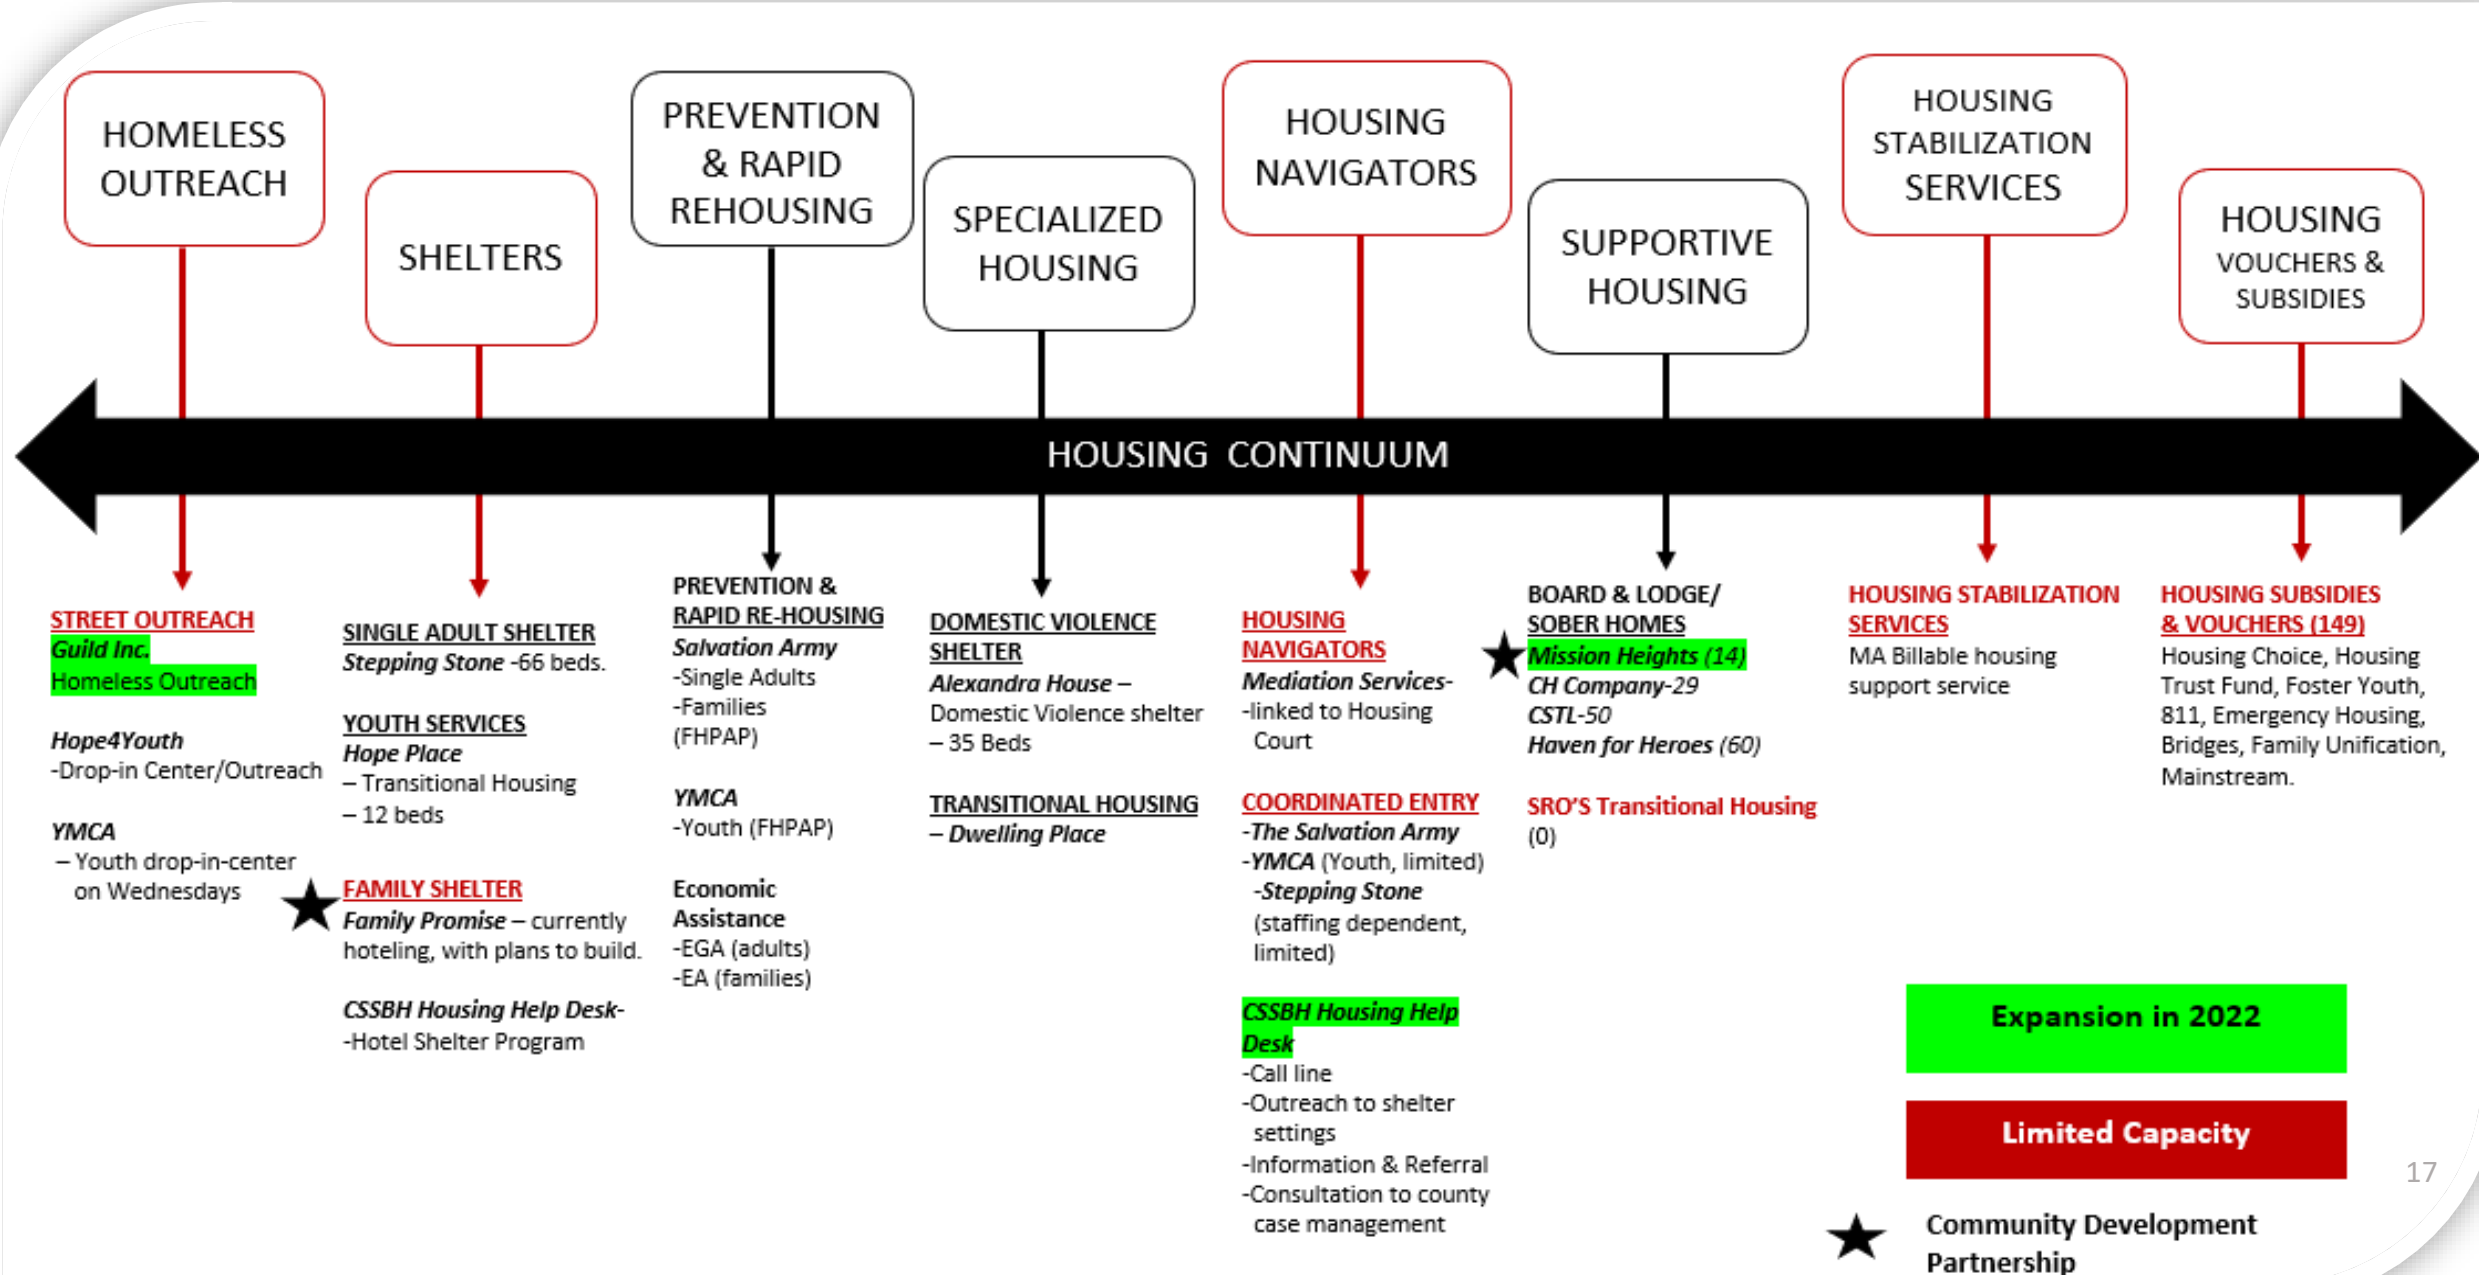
HOMELESS OUTREACH

SHELTERS

PREVENTION & RAPID REHOUSING

SPECIALIZED HOUSING

HOUSING NAVIGATORS

SUPPORTIVE HOUSING

HOUSING STABILIZATION SERVICES

HOUSING VOUCHERS & SUBSIDIES

HOUSING CONTINUUM

STREET OUTREACH
Guild Inc.
Homeless Outreach

Hope4Youth
-Drop-in Center/Outreach

YMCA
– Youth drop-in-center on Wednesdays

SINGLE ADULT SHELTER
Stepping Stone -66 beds.

YOUTH SERVICES
Hope Place
– Transitional Housing
– 12 beds

FAMILY SHELTER
Family Promise – currently hoteling, with plans to build.

CSSBH Housing Help Desk-
-Hotel Shelter Program

PREVENTION & RAPID RE-HOUSING
Salvation Army
-Single Adults
-Families (FHPAP)

YMCA
-Youth (FHPAP)

Economic Assistance
-EGA (adults)
-EA (families)

DOMESTIC VIOLENCE SHELTER
Alexandra House –
Domestic Violence shelter – 35 Beds

TRANSITIONAL HOUSING
– Dwelling Place

HOUSING NAVIGATORS
Mediation Services-
-linked to Housing Court

COORDINATED ENTRY
-The Salvation Army
-YMCA (Youth, limited)
-Stepping Stone (staffing dependent, limited)

CSSBH Housing Help Desk
-Call line
-Outreach to shelter settings
-Information & Referral
-Consultation to county case management

BOARD & LODGE/ SOBER HOMES
Mission Heights (14)
CH Company-29
CSTL-50
Haven for Heroes (60)

SRO'S Transitional Housing
(0)

HOUSING STABILIZATION SERVICES
MA Billable housing support service

HOUSING SUBSIDIES & VOUCHERS (149)
Housing Choice, Housing Trust Fund, Foster Youth, 811, Emergency Housing, Bridges, Family Unification, Mainstream.

Expansion in 2022

Limited Capacity

Community Development Partnership

17